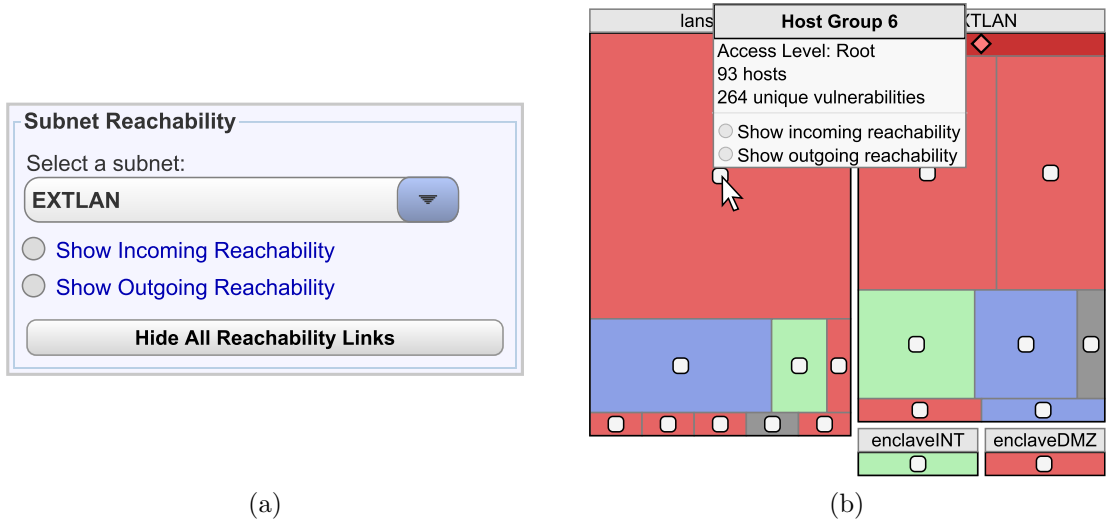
Subnet Reachability

Select a subnet:

EXTLAN

Show Incoming Reachability

Show Outgoing Reachability

Hide All Reachability Links

(a)

lans

Host Group 6

Access Level: Root
93 hosts
264 unique vulnerabilities

Show incoming reachability
Show outgoing reachability

XTLAN

enclaveINT

enclaveDMZ

(b)